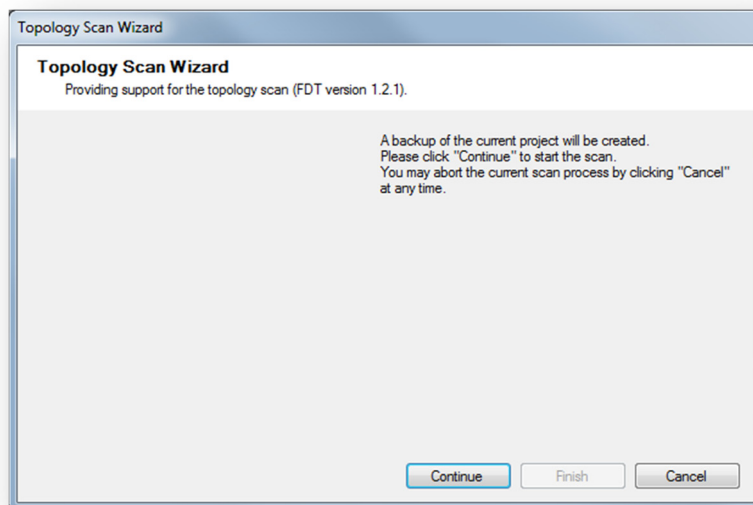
Topology Scan Wizard

Topology Scan Wizard
Providing support for the topology scan (FDT version 1.2.1).

A backup of the current project will be created.
Please click "Continue" to start the scan.
You may abort the current scan process by clicking "Cancel" at any time.

Continue
Finish
Cancel